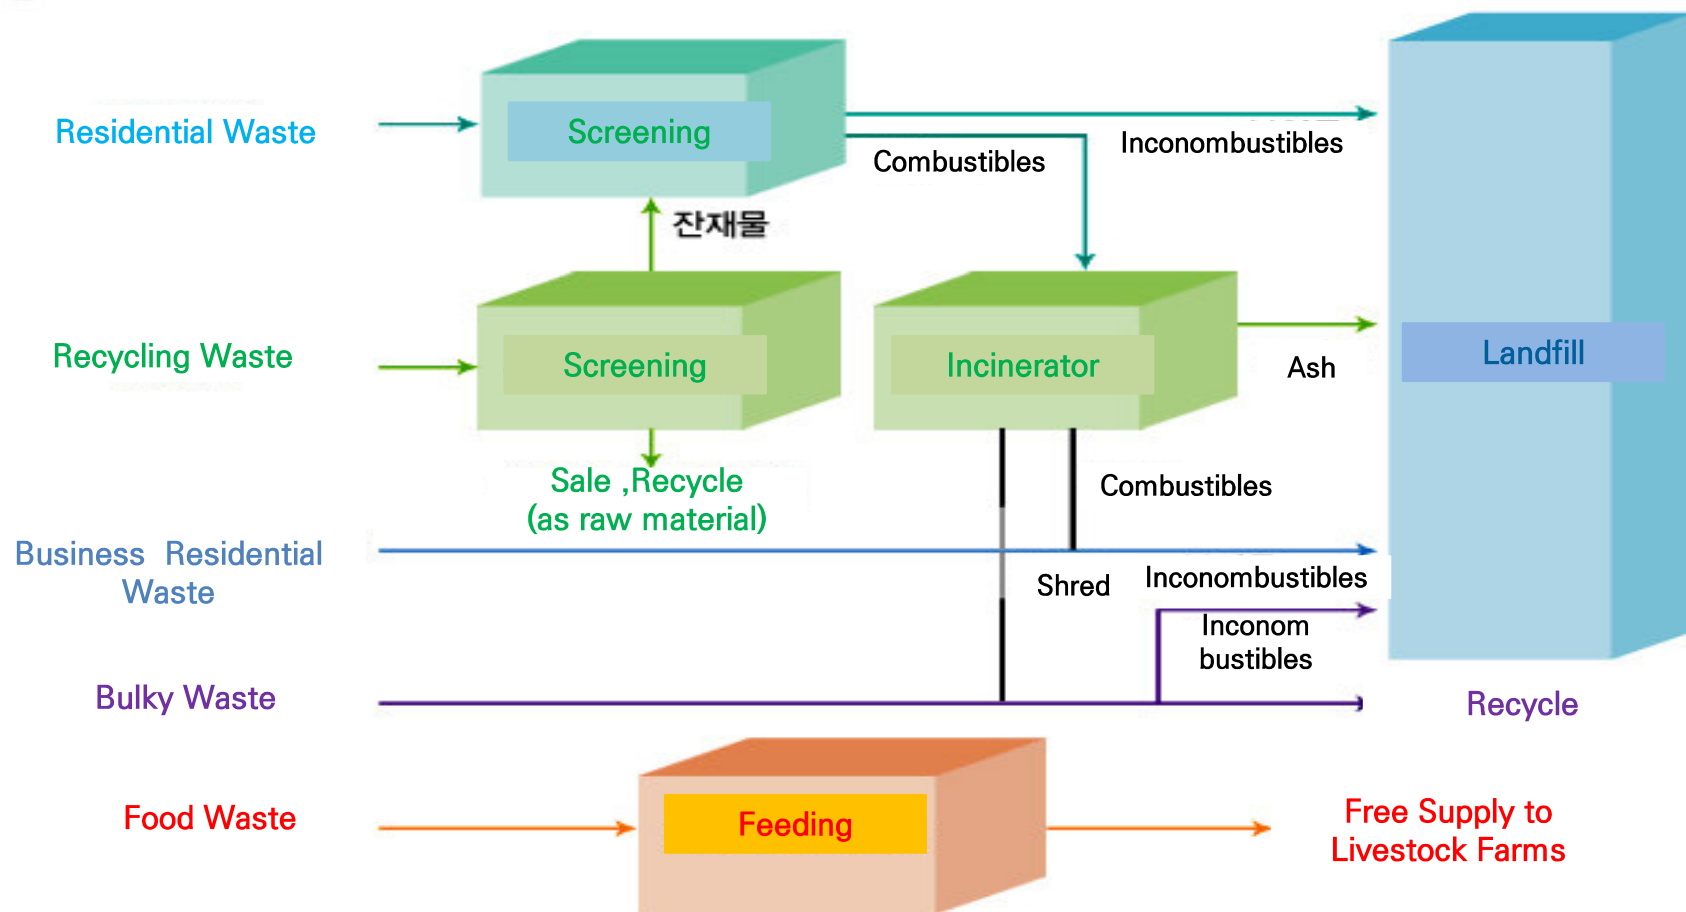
Residential Waste

Screening

Combustibles

Inconombustibles

잔재물

Recycling Waste

Screening

Incinerator

Ash

Landfill

Sale ,Recycle
(as raw material)

Combustibles

Business Residential Waste

Shred

Inconombustibles

Inconom bustibles

Bulky Waste

Recycle

Food Waste

Feeding

Free Supply to Livestock Farms